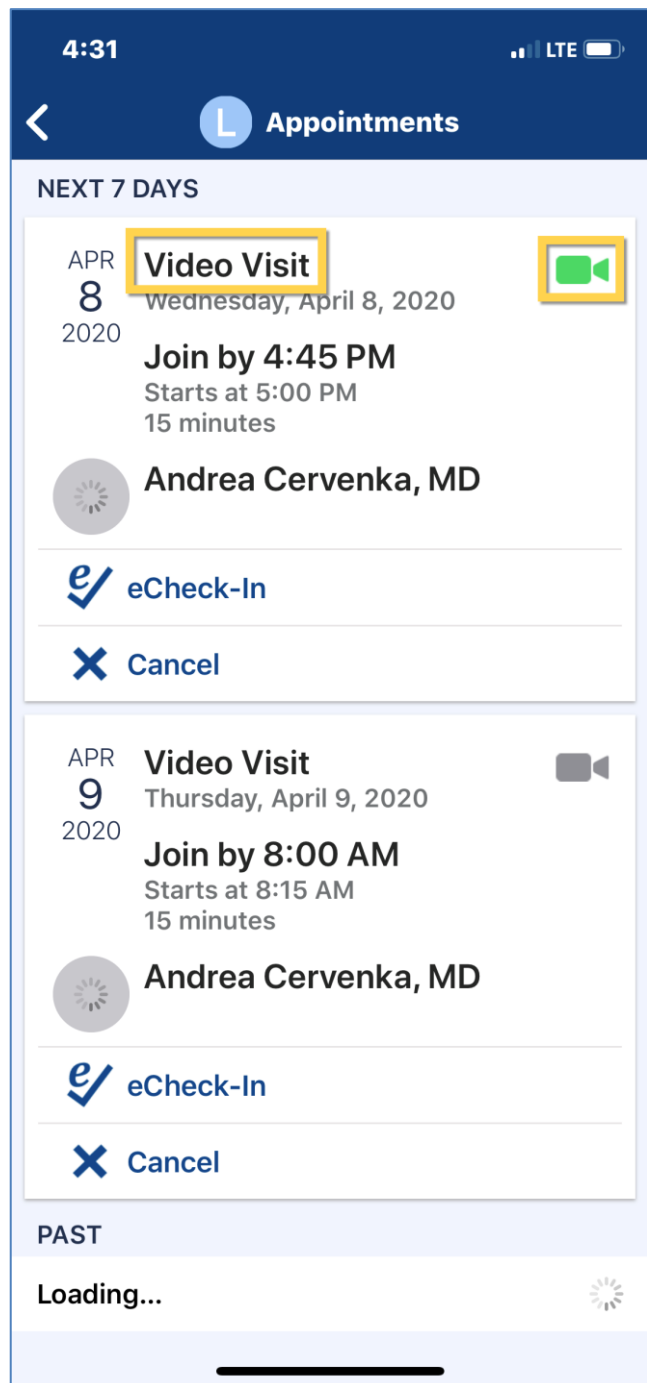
4:31

LTE

L Appointments

NEXT 7 DAYS

APR
8
2020

Video Visit
Wednesday, April 8, 2020

Join by 4:45 PM
Starts at 5:00 PM
15 minutes

Andrea Cervenka, MD

eCheck-In

Cancel

APR
9
2020

Video Visit
Thursday, April 9, 2020

Join by 8:00 AM
Starts at 8:15 AM
15 minutes

Andrea Cervenka, MD

eCheck-In

Cancel

PAST

Loading...